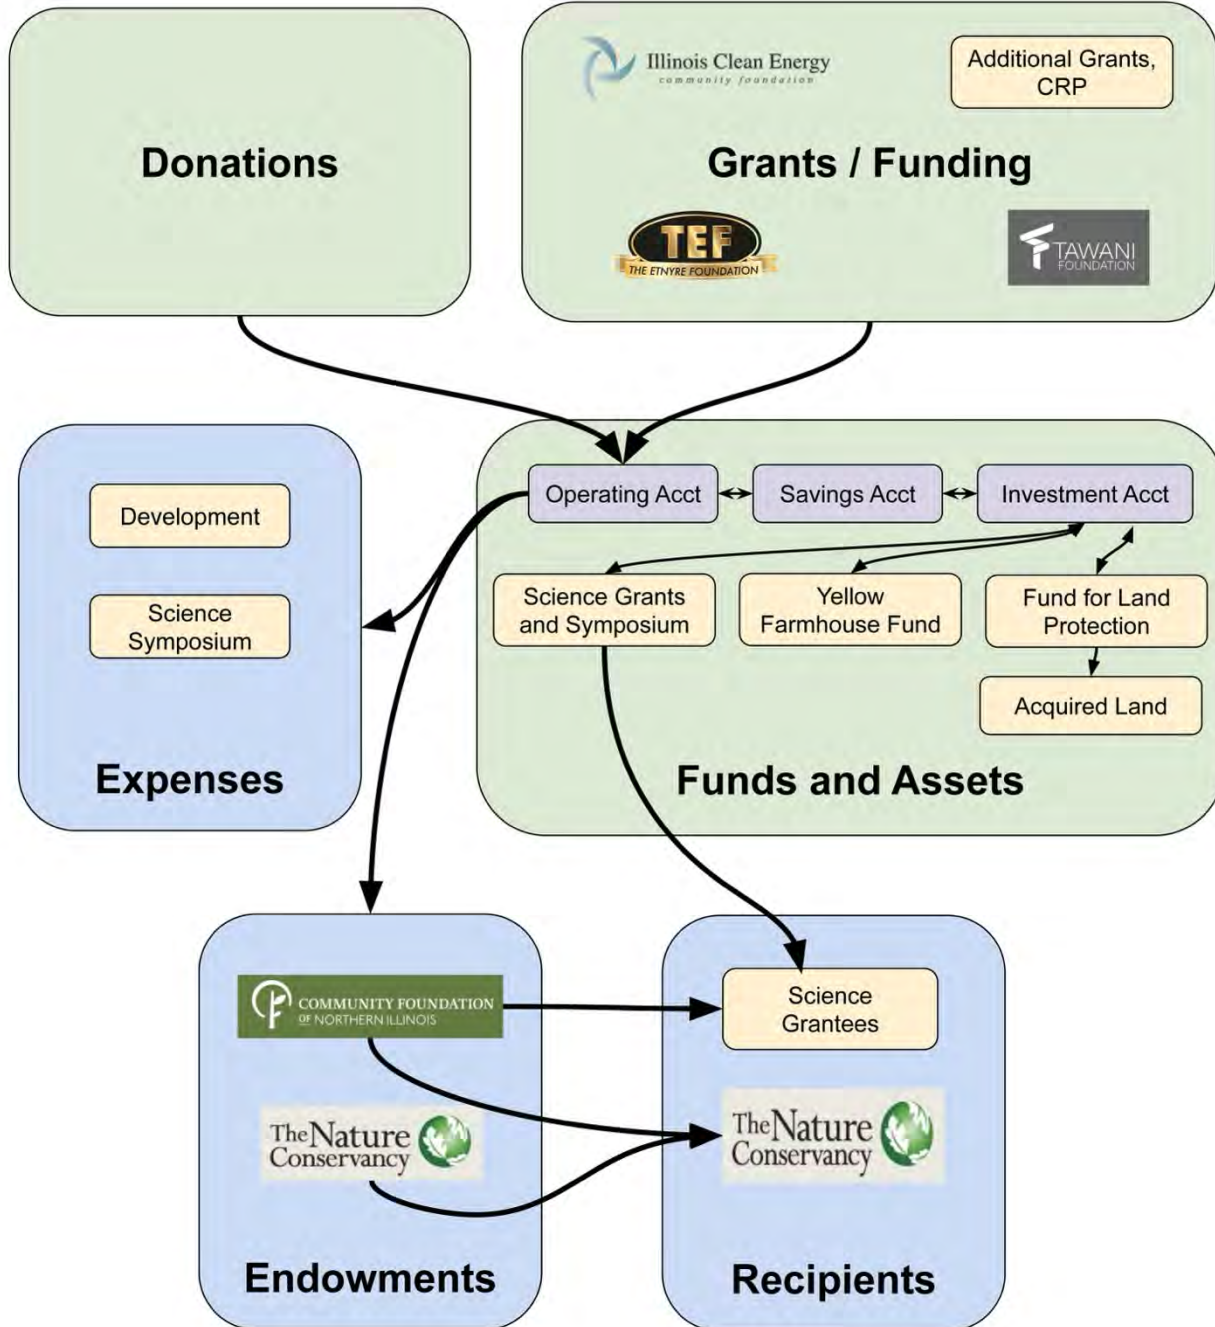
Donations

Illinois Clean Energy
community foundation

Additional Grants, CRP

Grants / Funding

TEF
THE ETNYRE FOUNDATION

TAWANI
FOUNDATION

Development

Science Symposium

Expenses

Operating Acct

Savings Acct

Investment Acct

Science Grants and Symposium

Yellow Farmhouse Fund

Fund for Land Protection

Acquired Land

Funds and Assets

COMMUNITY FOUNDATION
OF NORTHERN ILLINOIS

The Nature Conservancy

Endowments

Science Grantees

The Nature Conservancy

Recipients